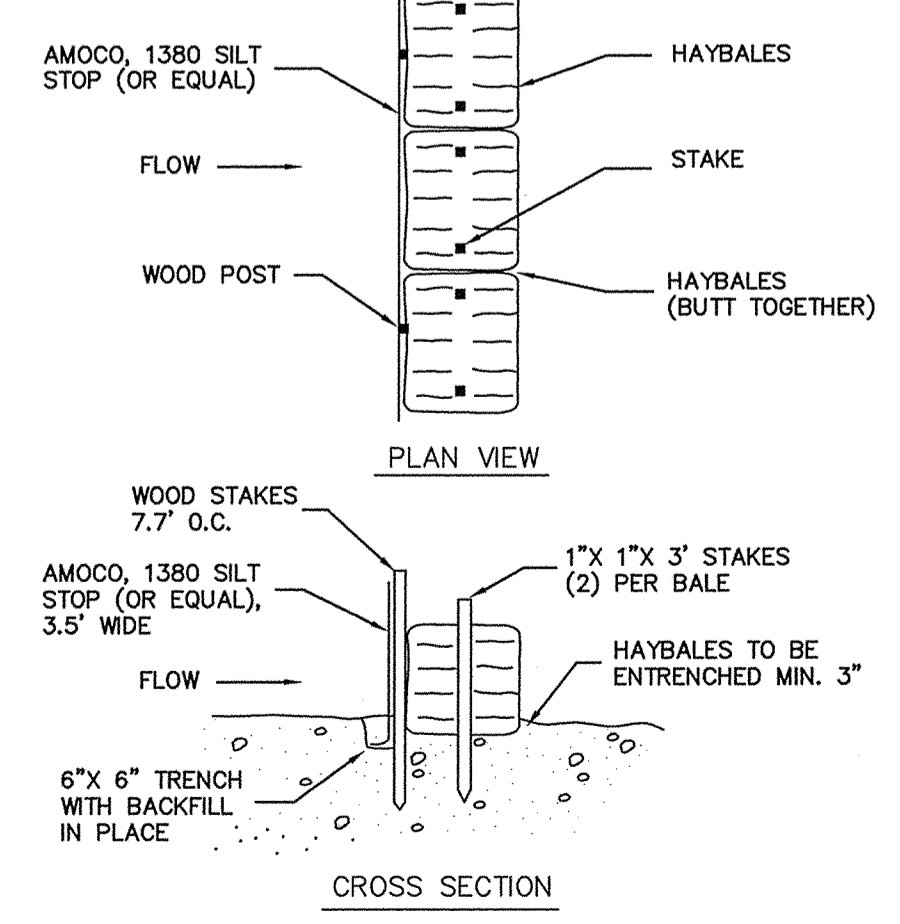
AMOCO, 1380 SILT STOP (OR EQUAL)

HAYBALES

FLOW

STAKE

WOOD POST

HAYBALES (BUTT TOGETHER)

PLAN VIEW

WOOD STAKES 7.7' O.C.

AMOCO, 1380 SILT STOP (OR EQUAL), 3.5' WIDE

1"X 1"X 3' STAKES (2) PER BALE

HAYBALES TO BE ENTRENCHED MIN. 3"

FLOW

6"X 6" TRENCH WITH BACKFILL IN PLACE

CROSS SECTION